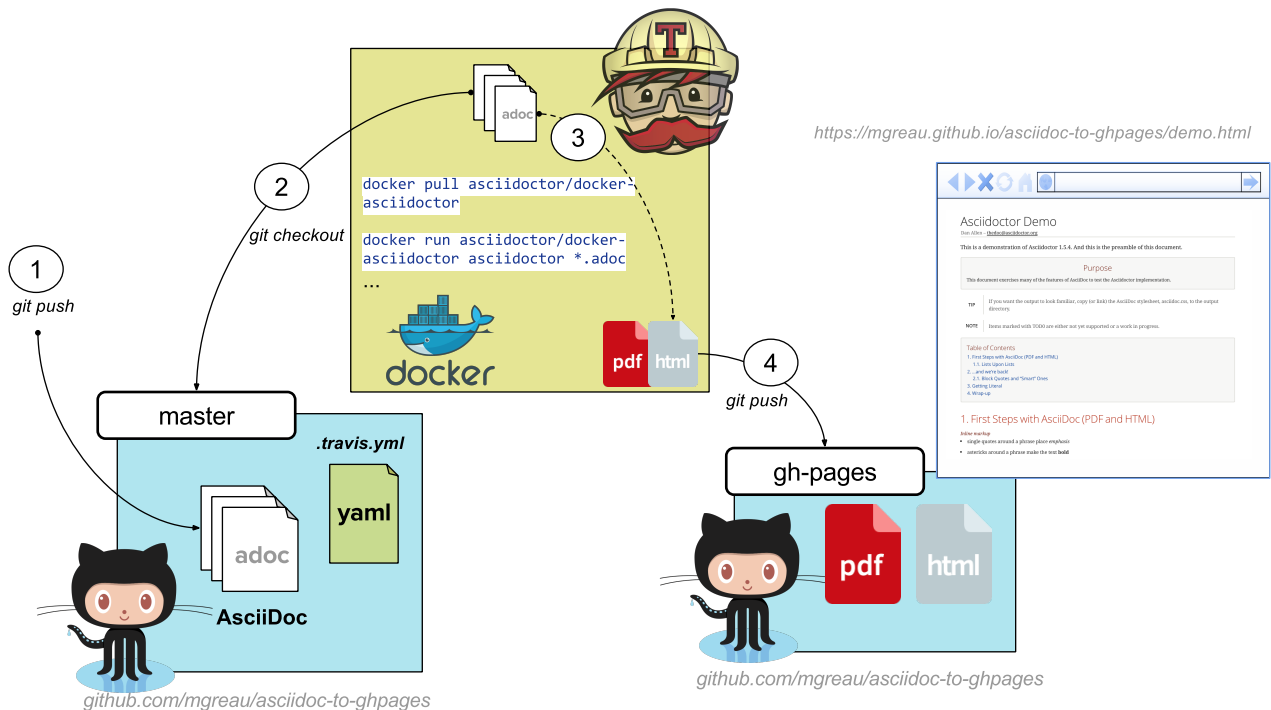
1
git push

2
git checkout

adoc

3

docker pull asciidoctor/docker-asciidoctor

docker run asciidoctor/docker-asciidoctor asciidoctor *.adoc

...

docker

pdf html

4
git push

master

.travis.yml

yaml

adoc

AsciiDoc

github.com/mgreau/asciidoc-to-ghpages

gh-pages

pdf html

github.com/mgreau/asciidoc-to-ghpages

https://mgreau.github.io/asciidoc-to-ghpages/demo.html

Asciidoctor Demo
Dan Allen - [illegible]

This is a demonstration of Asciidoctor 1.5.4. And this is the preamble of this document.

Purpose
This document exercises many of the features of AsciiDoc to test the Asciidoctor implementation.

TIP If you want the output to look familiar, copy (or link) the AsciiDoc stylesheet, asciidoc.css, to the output directory.

NOTE Items marked with TODO are either not yet supported or a work in progress.

Table of Contents
1. First Steps with AsciiDoc (PDF and HTML)
1.1. Lists Upon Lists
2. ...and we're back!
2.1. Block Quotes and "Smart" Ones
3. Getting Literal
4. Wrap-up

1. First Steps with AsciiDoc (PDF and HTML)

Inline markup
• single quotes around a phrase place emphasis
• asterisks around a phrase make the text bold